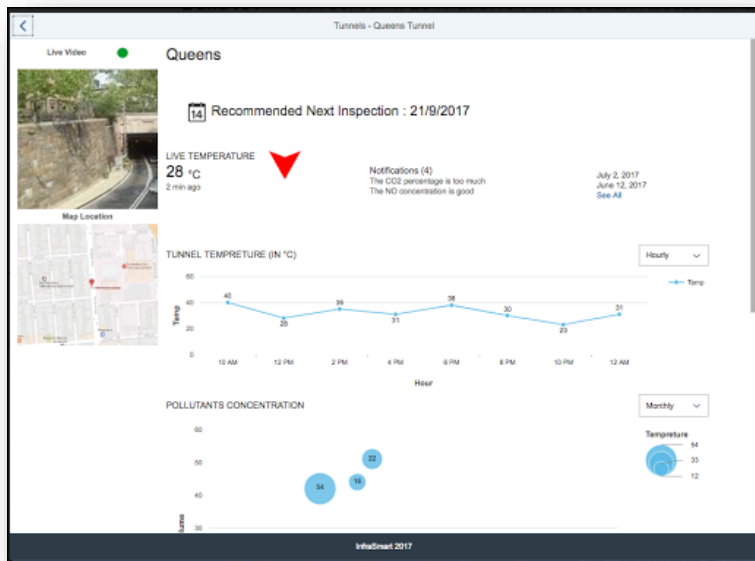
Tunnels - Queens Tunnel

Live Video

Map Location

Queens

14 Recommended Next Inspection : 21/9/2017

LIVE TEMPERATURE
28 °C
2 min ago

Notifications (4)
The CO2 percentage is too much
The NO concentration is good

July 2, 2017
June 12, 2017
See All

TUNNEL TEMPRETURE (IN °C)

Hourly

Temp

60
40
20
0

Temp

40
28
35
31
38
30
23
31

10 AM
12 PM
2 PM
4 PM
6 PM
8 PM
10 PM
12 AM

Hour

POLLUTANTS CONCENTRATION

Monthly

60
50
40
30

22
16
54

Temprature
54
33
12

InfraSmart 2017